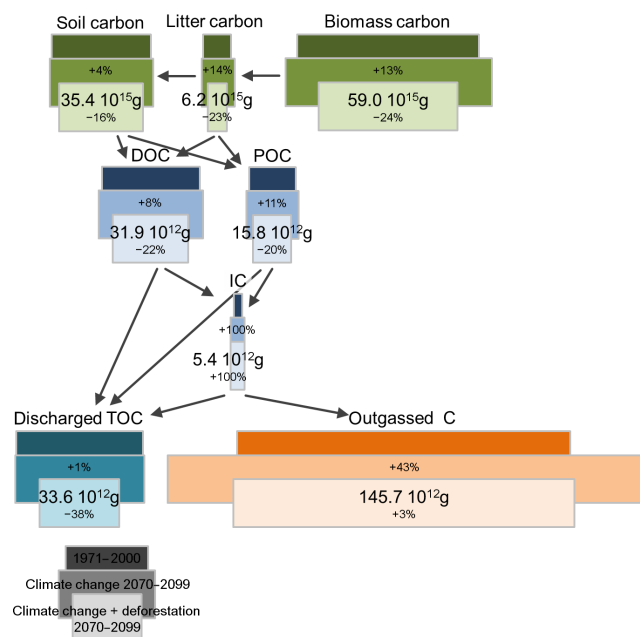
Soil carbon

+4%

35.4 $10^{15}$g

−16%

Litter carbon

+14%

6.2 $10^{15}$g

−23%

Biomass carbon

+13%

59.0 $10^{15}$g

−24%

DOC

+8%

31.9 $10^{12}$g

−22%

POC

+11%

15.8 $10^{12}$g

−20%

IC

+100%

5.4 $10^{12}$g

+100%

Discharged TOC

+1%

33.6 $10^{12}$g

−38%

Outgassed C

+43%

145.7 $10^{12}$g

+3%

1971–2000

Climate change 2070–2099

Climate change + deforestation 2070–2099